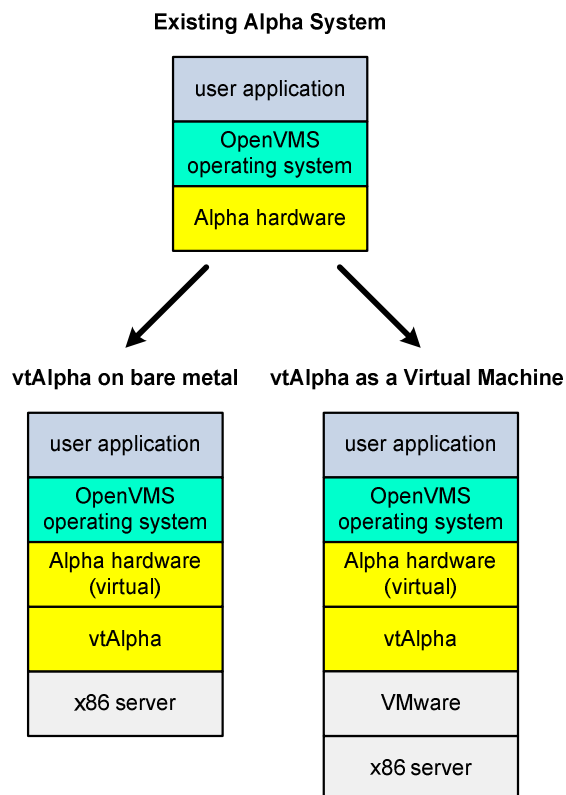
Existing Alpha System

user application

OpenVMS operating system

Alpha hardware

vtAlpha on bare metal

user application

OpenVMS operating system

Alpha hardware (virtual)

vtAlpha

x86 server

vtAlpha as a Virtual Machine

user application

OpenVMS operating system

Alpha hardware (virtual)

vtAlpha

VMware

x86 server